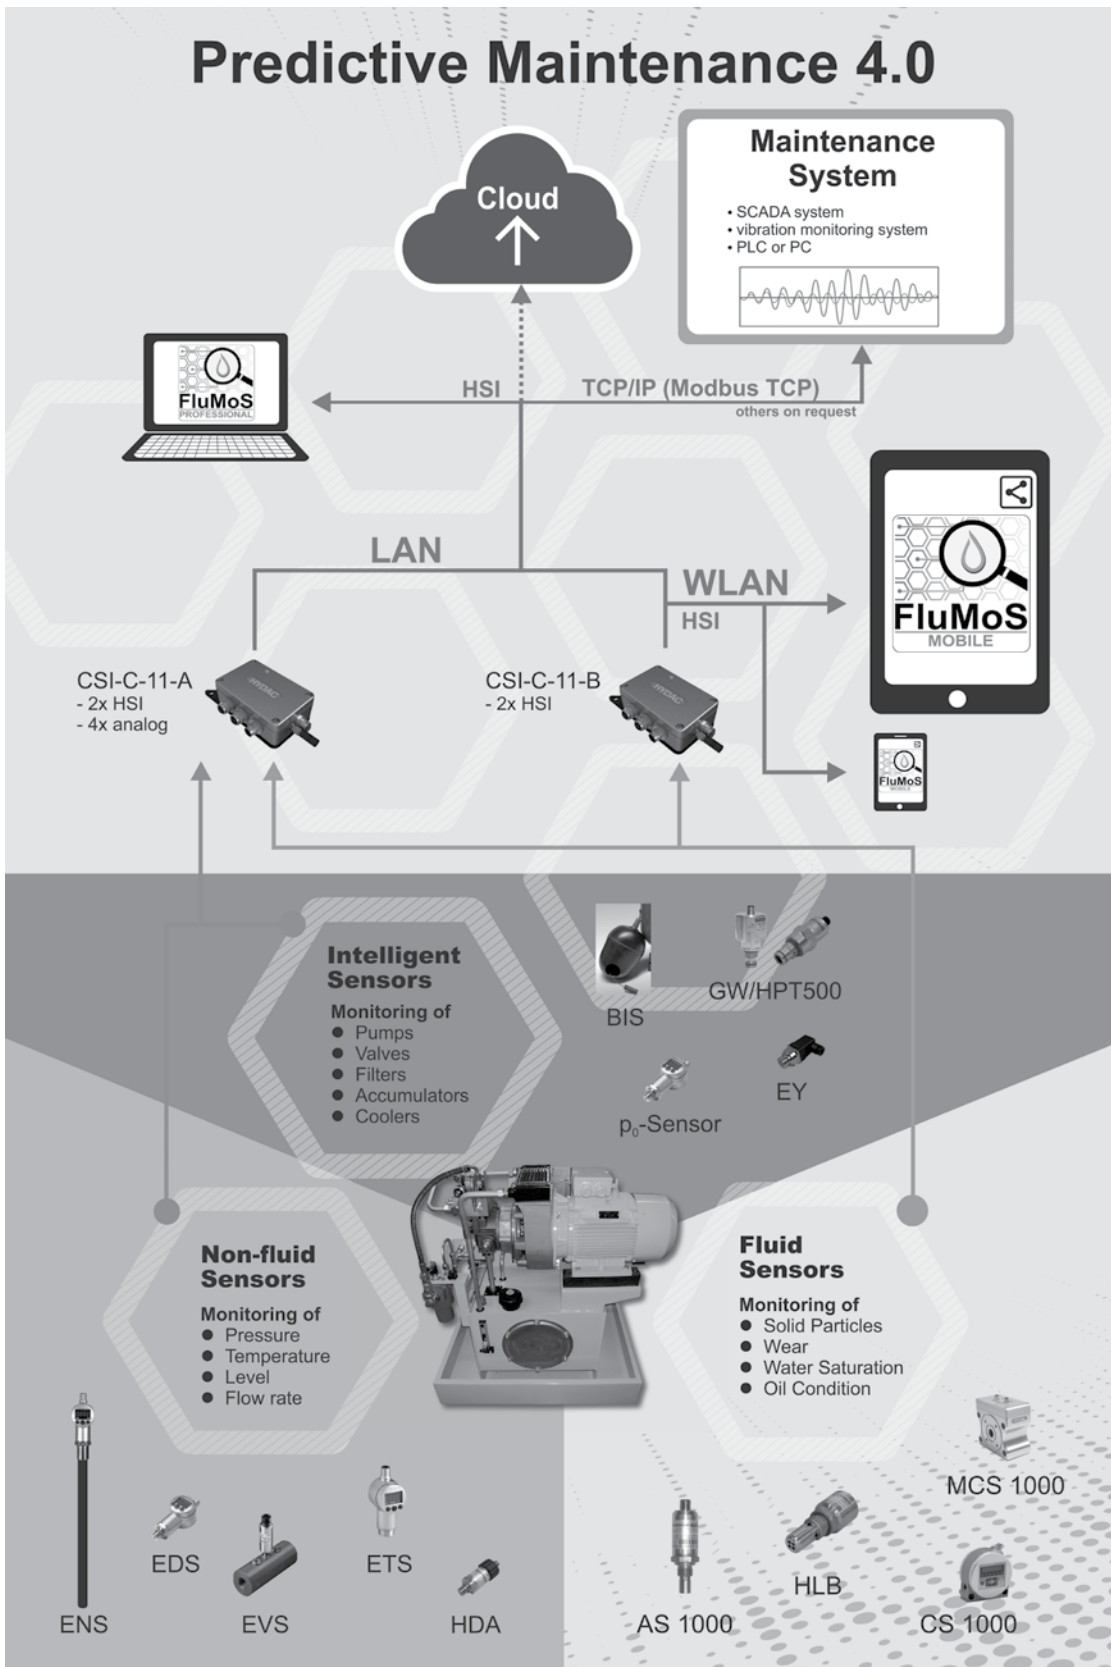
Predictive Maintenance 4.0

Cloud

Maintenance System
• SCADA system
• vibration monitoring system
• PLC or PC

FluMoS
PROFESSIONAL

HSI
TCP/IP (Modbus TCP)
others on request

LAN
WLAN
HSI

FluMoS
MOBILE

CSI-C-11-A
- 2x HSI
- 4x analog

CSI-C-11-B
- 2x HSI

FluMoS
MOBILE

Intelligent Sensors
Monitoring of
• Pumps
• Valves
• Filters
• Accumulators
• Coolers

BIS
GW/HPT500
EY
$p_0$-Sensor

Non-fluid Sensors
Monitoring of
• Pressure
• Temperature
• Level
• Flow rate

Fluid Sensors
Monitoring of
• Solid Particles
• Wear
• Water Saturation
• Oil Condition

ENS
EDS
EVS
ETS
HDA
AS 1000
HLB
MCS 1000
CS 1000